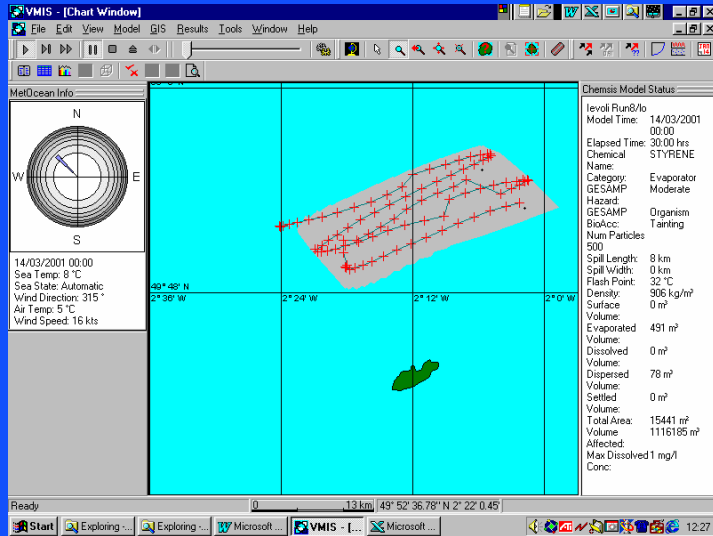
VMIS - [Chart Window]

File Edit View Model GIS Results Tools Window Help

MetOcean Info

N
W
E
S

14/03/2001 00:00
Sea Temp: 8 °C
Sea State: Automatic
Wind Direction: 315 °
Air Temp: 5 °C
Wind Speed: 16 kts

49° 48' N
2° 36' W
2° 24' W
2° 12' W
2° 0' W

Chemsis Model Status

| Ievoli Run8/lo | |
|---|---|
| Model Time: | 14/03/2001 00:00 |
| Elapsed Time: | 30:00 hrs |
| Chemical Name: | STYRENE |
| Category: | Evaporator |
| GESAMP Hazard: | Moderate |
| GESAMP BioAcc: | Organism Tainting |
| Num Particles | 500 |
| Spill Length: | 8 km |
| Spill Width: | 0 km |
| Flash Point: | 32 °C |
| Density: | 906 kg/m³ |
| Surface Volume: | 0 m³ |
| Evaporated Volume: | 491 m³ |
| Dissolved Volume: | 0 m³ |
| Dispersed Volume: | 78 m³ |
| Settled Volume: | 0 m³ |
| Total Area: | 15441 m² |
| Volume Affected: | 1116185 m³ |
| Max Dissolved Conc: | 1 mg/l |

Ready
0 13 km
49° 52' 36.78" N 2° 22' 0.45'

Start
Exploring -...
Exploring -...
Microsoft ...
VMIS - [...
Microsoft ...
12:27